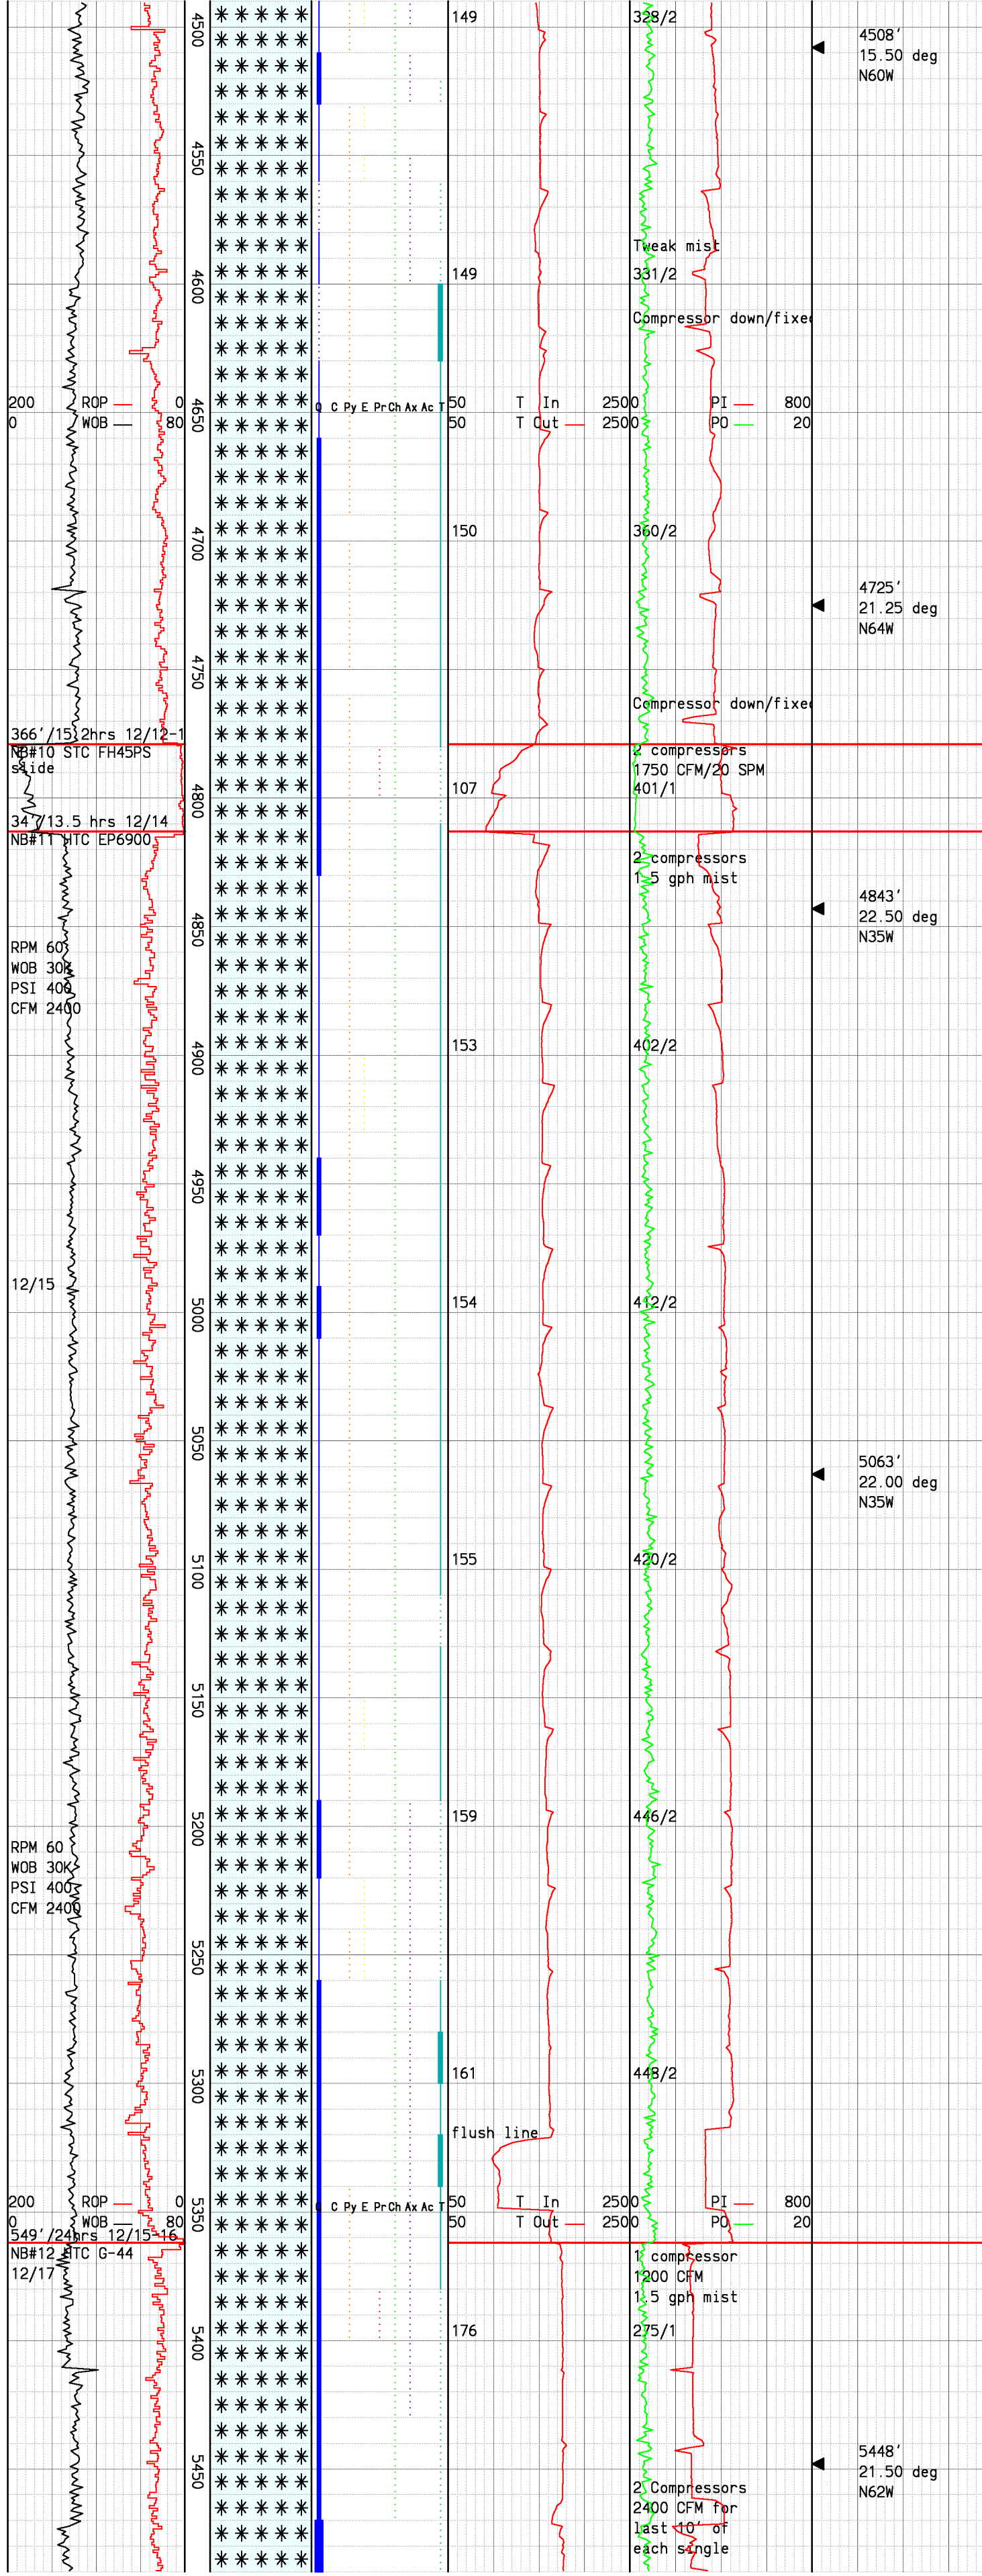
4500
4550
4600
4650
4700
4750
4800
4850
4900
4950
5000
5050
5100
5150
5200
5250
5300
5350
5400
5450

149 328/2 4508' 15.50 deg N60W

Tweak mist

149 331/2

Compressor down/fixed

200 ROP 0
0 WOB 80
Q C Py E PrCh Ax Ac T
50 T In 2500
50 T Out 2500
0 PI 800
0 PO 20

150 360/2

4725' 21.25 deg N64W

Compressor down/fixed

366'/15.2hrs 12/12-1
NB#10 STC FH45PS
slide

2 compressors
1750 CFM/20 SPM
107 401/1

347/13.5 hrs 12/14
NB#11 HTC EP6900

2 compressors
1.5 gph mist

4843' 22.50 deg N35W

RPM 60
WOB 30K
PSI 400
CFM 2400

153 402/2

12/15

154 412/2

5063' 22.00 deg N35W

155 420/2

159 446/2

RPM 60
WOB 30K
PSI 400
CFM 2400

161 448/2

flush line

200 ROP 0
0 WOB 80
Q C Py E PrCh Ax Ac T
50 T In 2500
50 T Out 2500
0 PI 800
0 PO 20

549'/24hrs 12/15-16
NB#12 HTC G-44
12/17

1 compressor
1200 CFM
1.5 gph mist

176 275/1

5448' 21.50 deg N62W

2 Compressors
2400 CFM for
last 10' of
each single